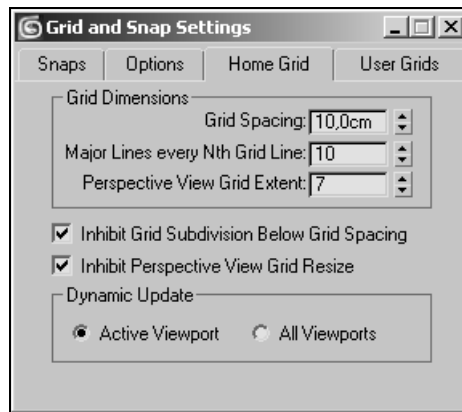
Grid and Snap Settings

Snaps | Options | Home Grid | User Grids

Grid Dimensions
Grid Spacing: 10,0cm
Major Lines every Nth Grid Line: 10
Perspective View Grid Extent: 7

Inhibit Grid Subdivision Below Grid Spacing
Inhibit Perspective View Grid Resize

Dynamic Update
Active Viewport
All Viewports